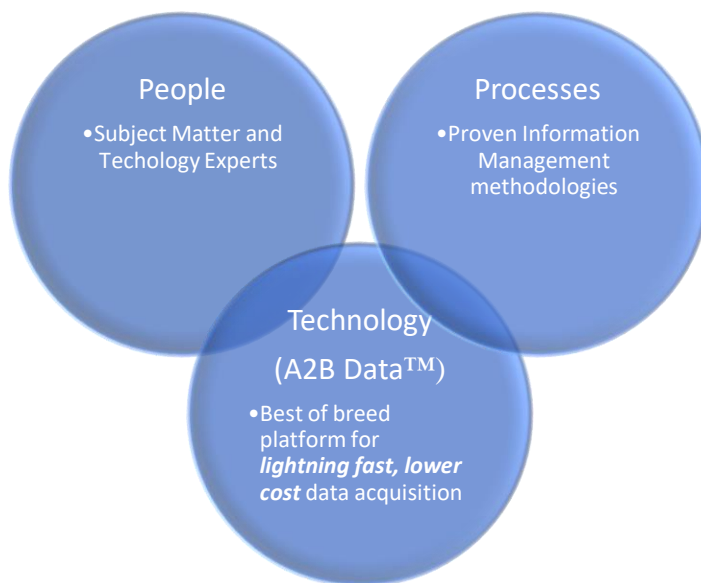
People

•Subject Matter and Techology Experts

Processes

•Proven Information Management methodologies

Technology

(A2B Data™)

•Best of breed platform for ***lightning fast, lower cost*** data acquisition